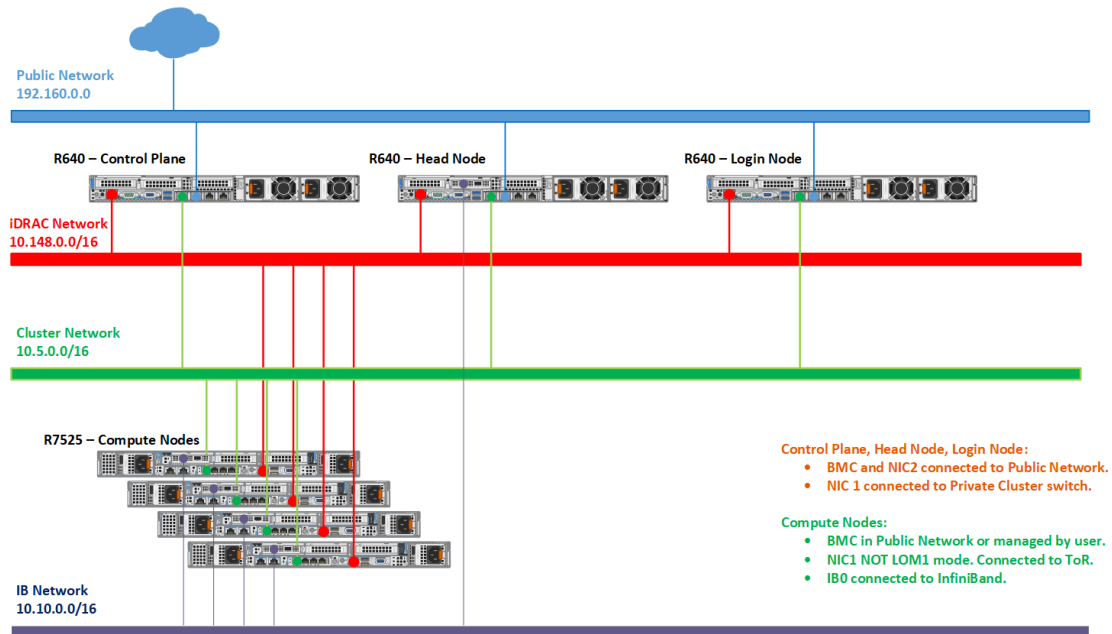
Public Network
192.160.0.0

R640 – Control Plane

R640 – Head Node

R640 – Login Node

iDRAC Network
10.148.0.0/16

Cluster Network
10.5.0.0/16

R7525 – Compute Nodes

Control Plane, Head Node, Login Node:
- BMC and NIC2 connected to Public Network.
- NIC 1 connected to Private Cluster switch.

Compute Nodes:
- BMC in Public Network or managed by user.
- NIC1 NOT LOM1 mode. Connected to ToR.
- IB0 connected to InfiniBand.

IB Network
10.10.0.0/16